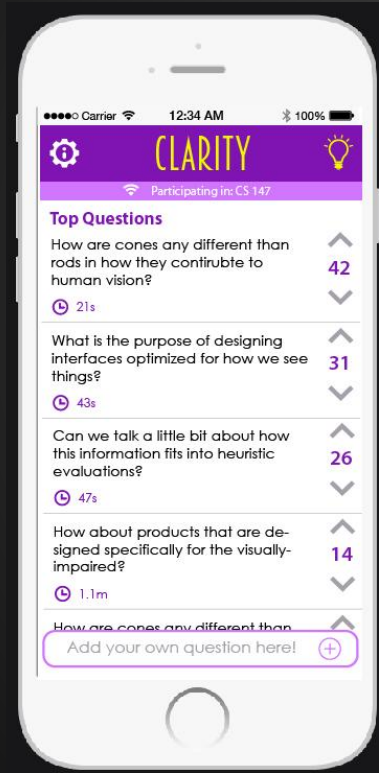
●●●●○ Carrier 12:34 AM 100%

CLARITY

Participating in: CS 147

Top Questions

How are cones any different than rods in how they contirubte to human vision?

42

21s

What is the purpose of designing interfaces optimized for how we see things?

31

43s

Can we talk a little bit about how this information fits into heuristic evaluations?

26

47s

How about products that are designed specifically for the visually-impaired?

14

1.1m

How are cones any different than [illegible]

Add your own question here!